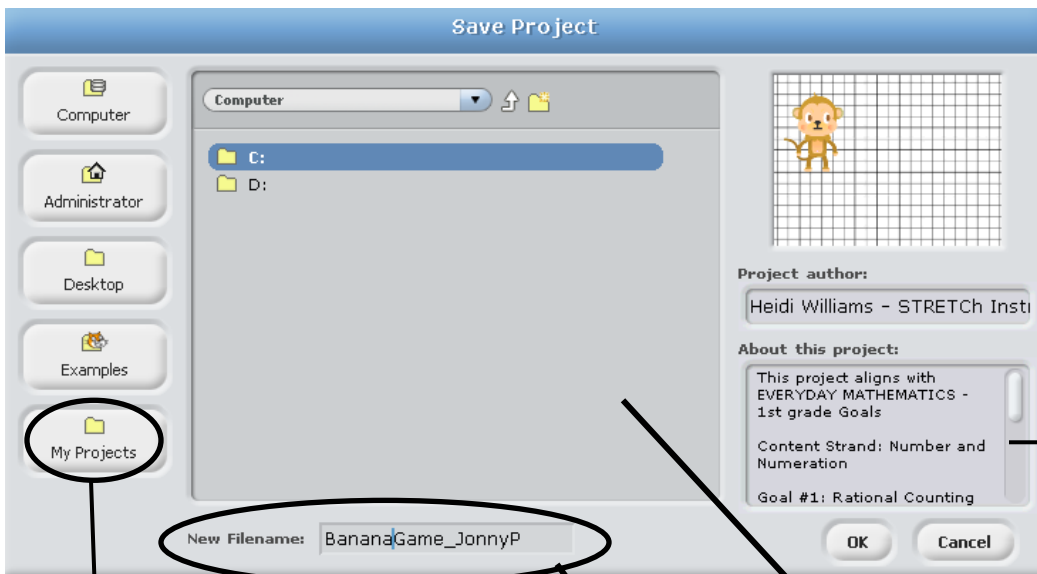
Save Project

Computer

Administrator

Desktop

Examples

My Projects

Computer

C:

D:

Project author:

Heidi Williams - STRETCh Instr

About this project:

This project aligns with EVERYDAY MATHEMATICS - 1st grade Goals

Content Strand: Number and Numeration

Goal #1: Rational Counting

New Filename: BananaGame_JonnyP

OK

Cancel